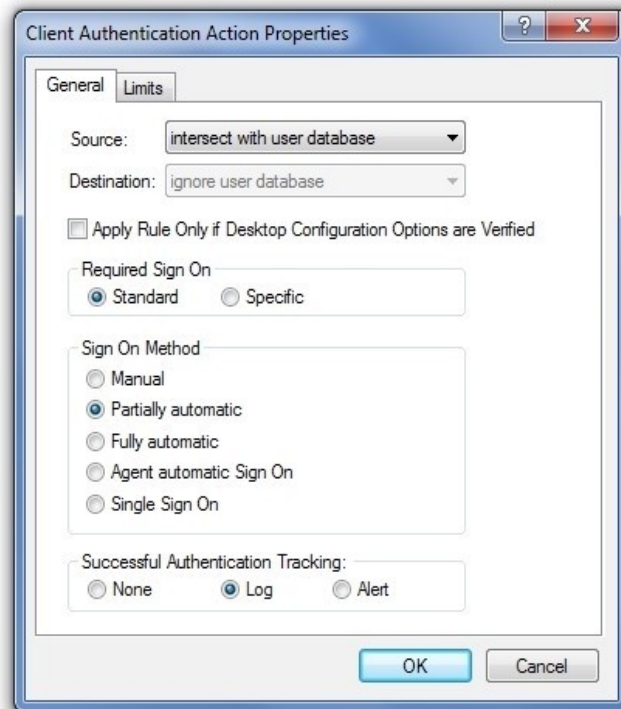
Client Authentication Action Properties

?

X

General

Limits

Source:

intersect with user database

Destination:

ignore user database

Apply Rule Only if Desktop Configuration Options are Verified

Required Sign On

Standard

Specific

Sign On Method

Manual

Partially automatic

Fully automatic

Agent automatic Sign On

Single Sign On

Successful Authentication Tracking:

None

Log

Alert

OK

Cancel